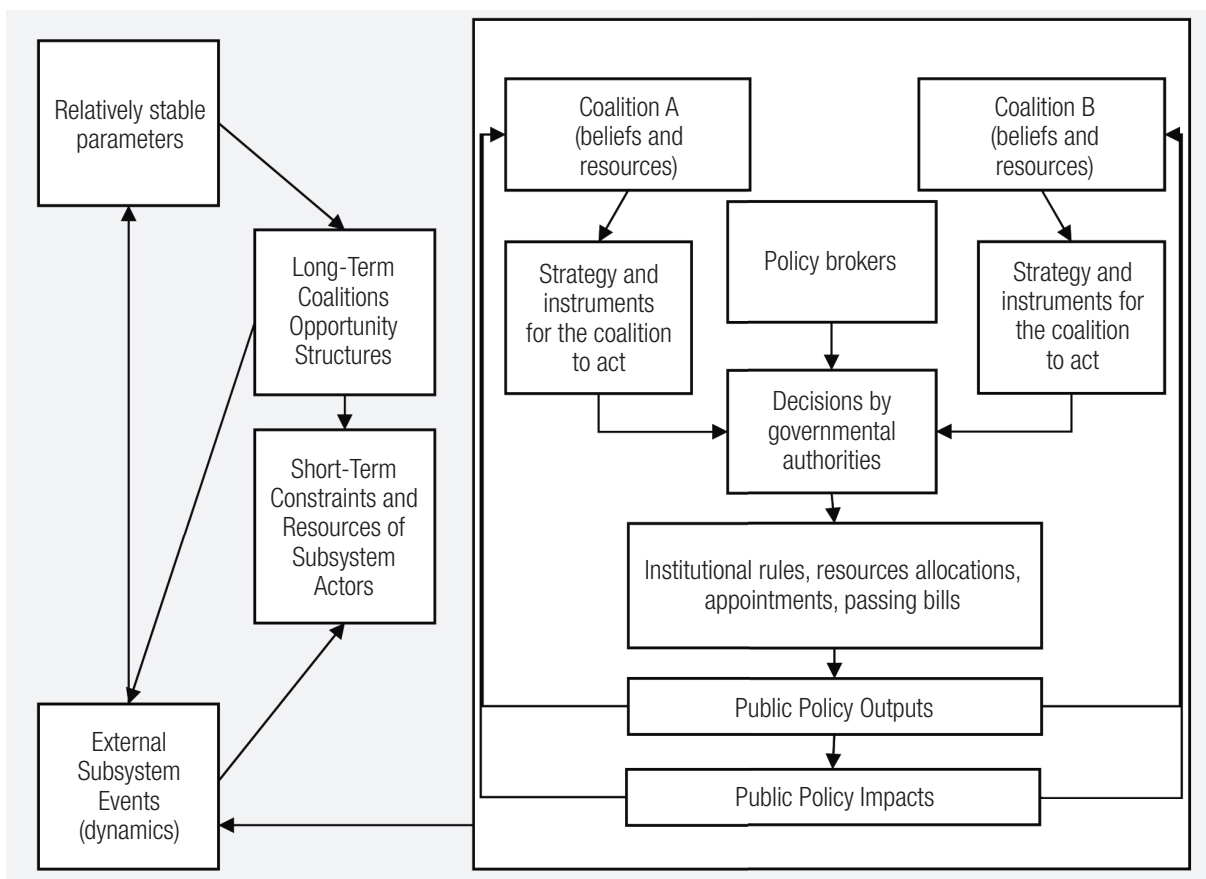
Relatively stable parameters

Long-Term Coalitions Opportunity Structures

Short-Term Constraints and Resources of Subsystem Actors

External Subsystem Events (dynamics)

Coalition A (beliefs and resources)

Coalition B (beliefs and resources)

Strategy and instruments for the coalition to act

Policy brokers

Strategy and instruments for the coalition to act

Decisions by governmental authorities

Institutional rules, resources allocations, appointments, passing bills

Public Policy Outputs

Public Policy Impacts